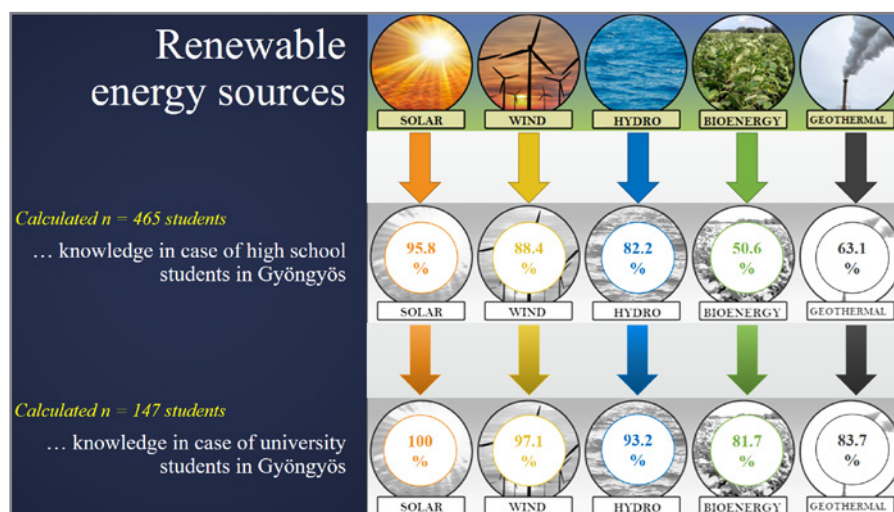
Renewable energy sources

SOLAR
WIND
HYDRO
BIOENERGY
GEOTHERMAL

Calculated n = 465 students

… knowledge in case of high school students in Gyöngyös

95.8 %
SOLAR
88.4 %
WIND
82.2 %
HYDRO
50.6 %
BIOENERGY
63.1 %
GEOTHERMAL

Calculated n = 147 students

… knowledge in case of university students in Gyöngyös

100 %
SOLAR
97.1 %
WIND
93.2 %
HYDRO
81.7 %
BIOENERGY
83.7 %
GEOTHERMAL